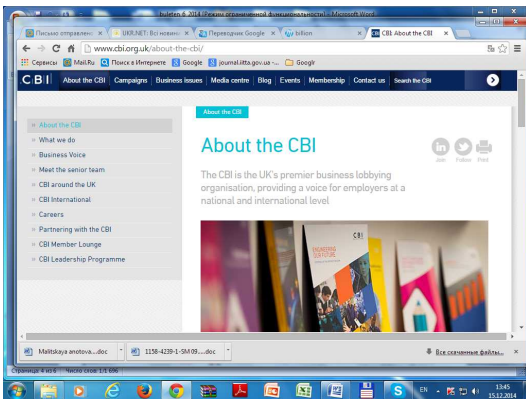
Indietz 6 2014 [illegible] - Microsoft Word

Письмо отправлено | UKR.NET: Всі новини | Переводчик Google | billion | CBI About the CBI

www.cbi.org.uk/about-the-cbi/

Сервисы | Mail.Ru | Поиск в Интернете | Google | journal.iitta.gov.ua | Google

CBI | About the CBI | Campaigns | Business issues | Media centre | Blog | Events | Membership | Contact us | Search the CBI

About the CBI

About the CBI
What we do
Business Voice
Meet the senior team
CBI around the UK
CBI International
Careers
Partnering with the CBI
CBI Member Lounge
CBI Leadership Programme

About the CBI

Join Follow Print

The CBI is the UK's premier business lobbying organisation, providing a voice for employers at a national and international level

CBI
ENGINEERING OUR FUTURE
CBI

Malitskaya anotova....doc | 1158-4239-1-SM 09....doc | Все скачанные файлы...

Страница: 4 из 6 | Число слов: 1/1 696

EN | 13:45 | 15.12.2014